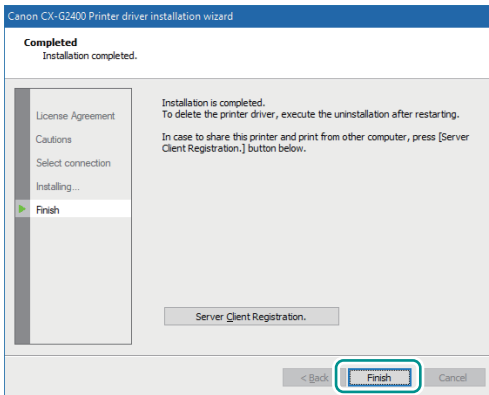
Canon CX-G2400 Printer driver installation wizard

Completed
Installation completed.

License Agreement
Cautions
Select connection
Installing...
Finish

Installation is completed.
To delete the printer driver, execute the uninstallation after restarting.

In case to share this printer and print from other computer, press [Server Client Registration.] button below.

Server Client Registration.

< Back
Finish
Cancel